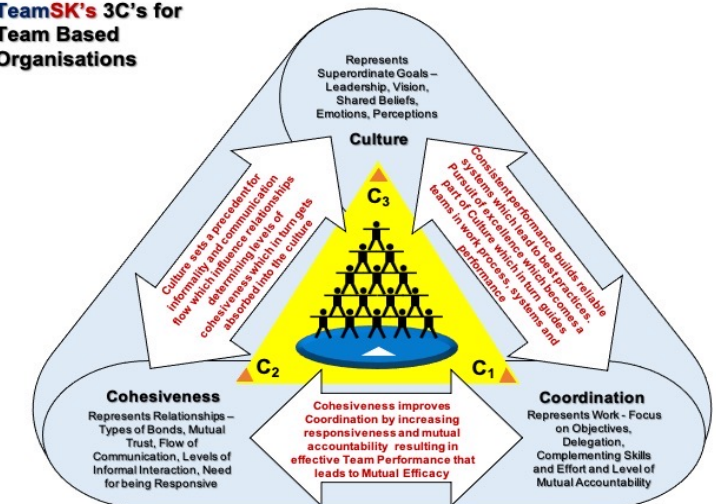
TeamSK's 3C's for Team Based Organisations

Represents Superordinate Goals – Leadership, Vision, Shared Beliefs, Emotions, Perceptions

Culture

$C_3$

Culture sets a precedent for informality and communication flow which influence relationships determining levels of cohesiveness which in turn gets absorbed into the culture

Consistent performance builds reliable systems which lead to best practices. Pursuit of excellence which becomes a part of Culture which in turn guides teams in work process, systems and performance

$C_2$

$C_1$

Cohesiveness

Represents Relationships – Types of Bonds, Mutual Trust, Flow of Communication, Levels of Informal Interaction, Need for being Responsive

Cohesiveness improves Coordination by increasing responsiveness and mutual accountability resulting in effective Team Performance that leads to Mutual Efficacy

Coordination

Represents Work - Focus on Objectives, Delegation, Complementing Skills and Effort and Level of Mutual Accountability